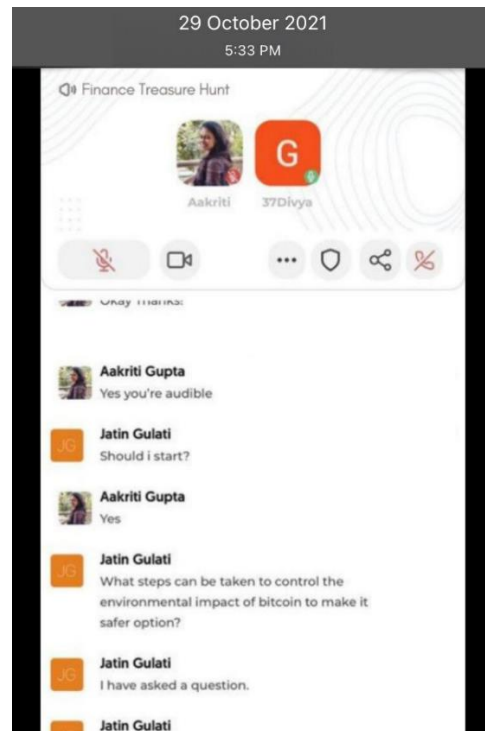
29 October 2021
5:33 PM

Finance Treasure Hunt

G

Aakriti

37Divya

Okay Thanks!

Aakriti Gupta
Yes you're audible

JG
Jatin Gulati
Should i start?

Aakriti Gupta
Yes

JG
Jatin Gulati
What steps can be taken to control the environmental impact of bitcoin to make it safer option?

JG
Jatin Gulati
I have asked a question.

Jatin Gulati